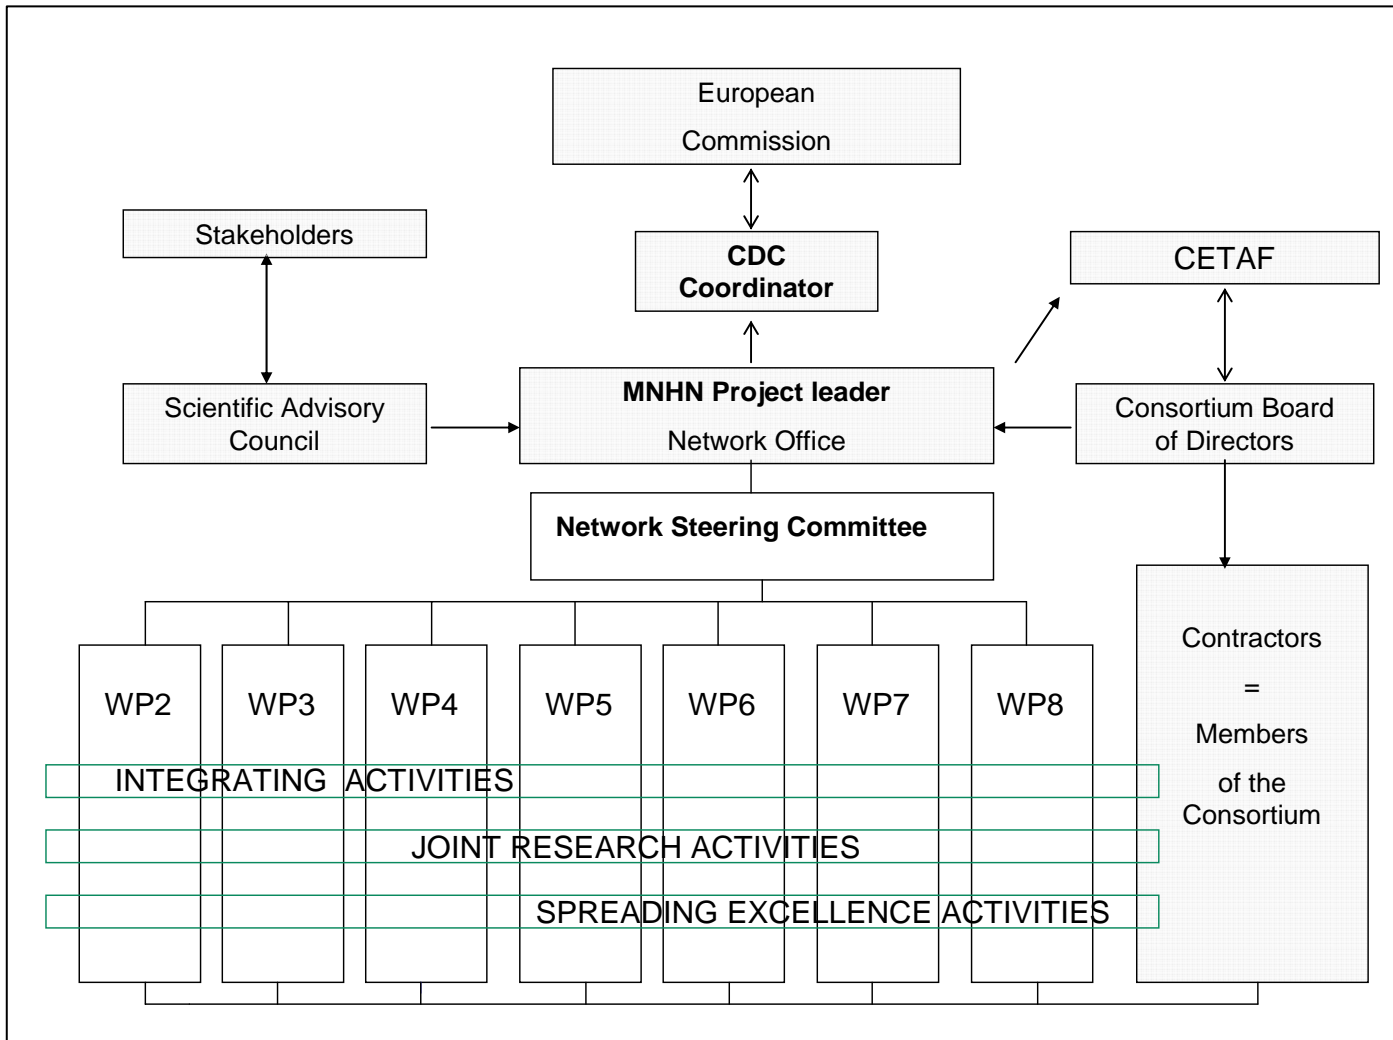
European Commission

Stakeholders

CDC Coordinator

CETAF

Scientific Advisory Council

MNHN Project leader
Network Office

Consortium Board of Directors

Network Steering Committee

WP2

WP3

WP4

WP5

WP6

WP7

WP8

Contractors
=
Members
of the Consortium

INTEGRATING ACTIVITIES

JOINT RESEARCH ACTIVITIES

SPREADING EXCELLENCE ACTIVITIES